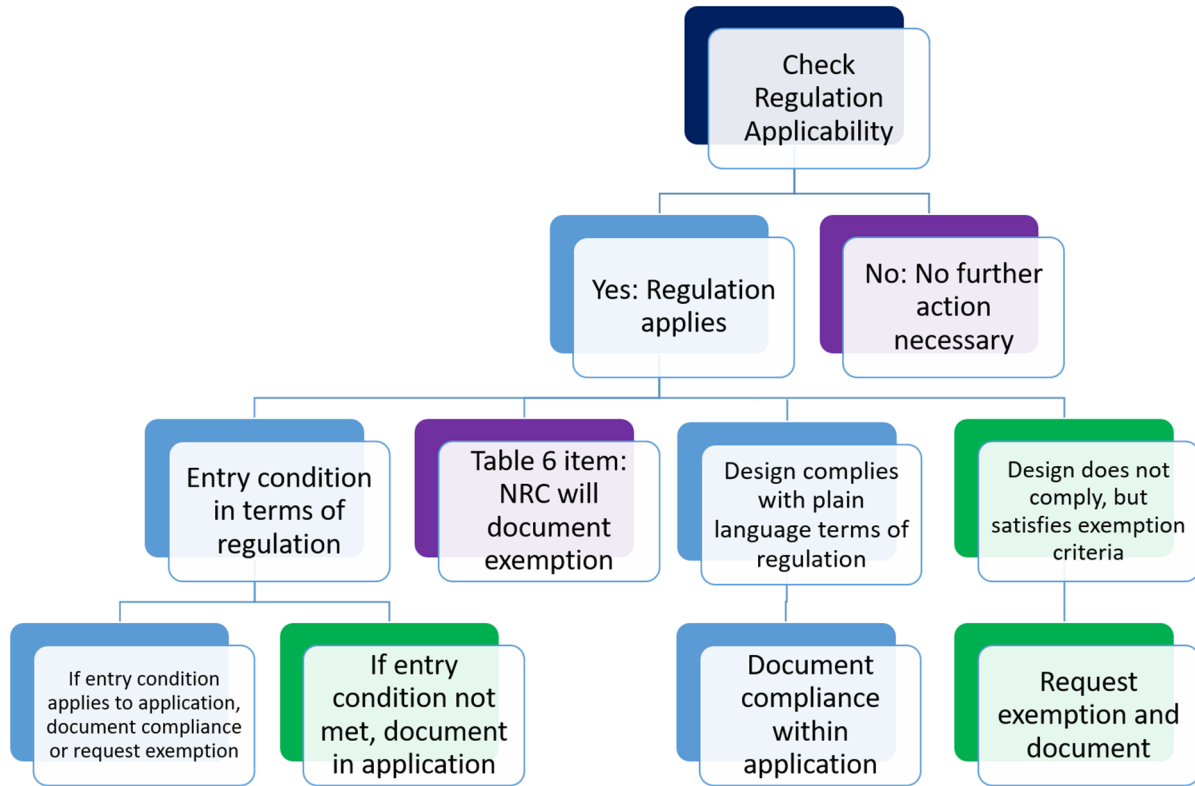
Check Regulation Applicability

Yes: Regulation applies

No: No further action necessary

Entry condition in terms of regulation

Table 6 item: NRC will document exemption

Design complies with plain language terms of regulation

Design does not comply, but satisfies exemption criteria

If entry condition applies to application, document compliance or request exemption

If entry condition not met, document in application

Document compliance within application

Request exemption and document